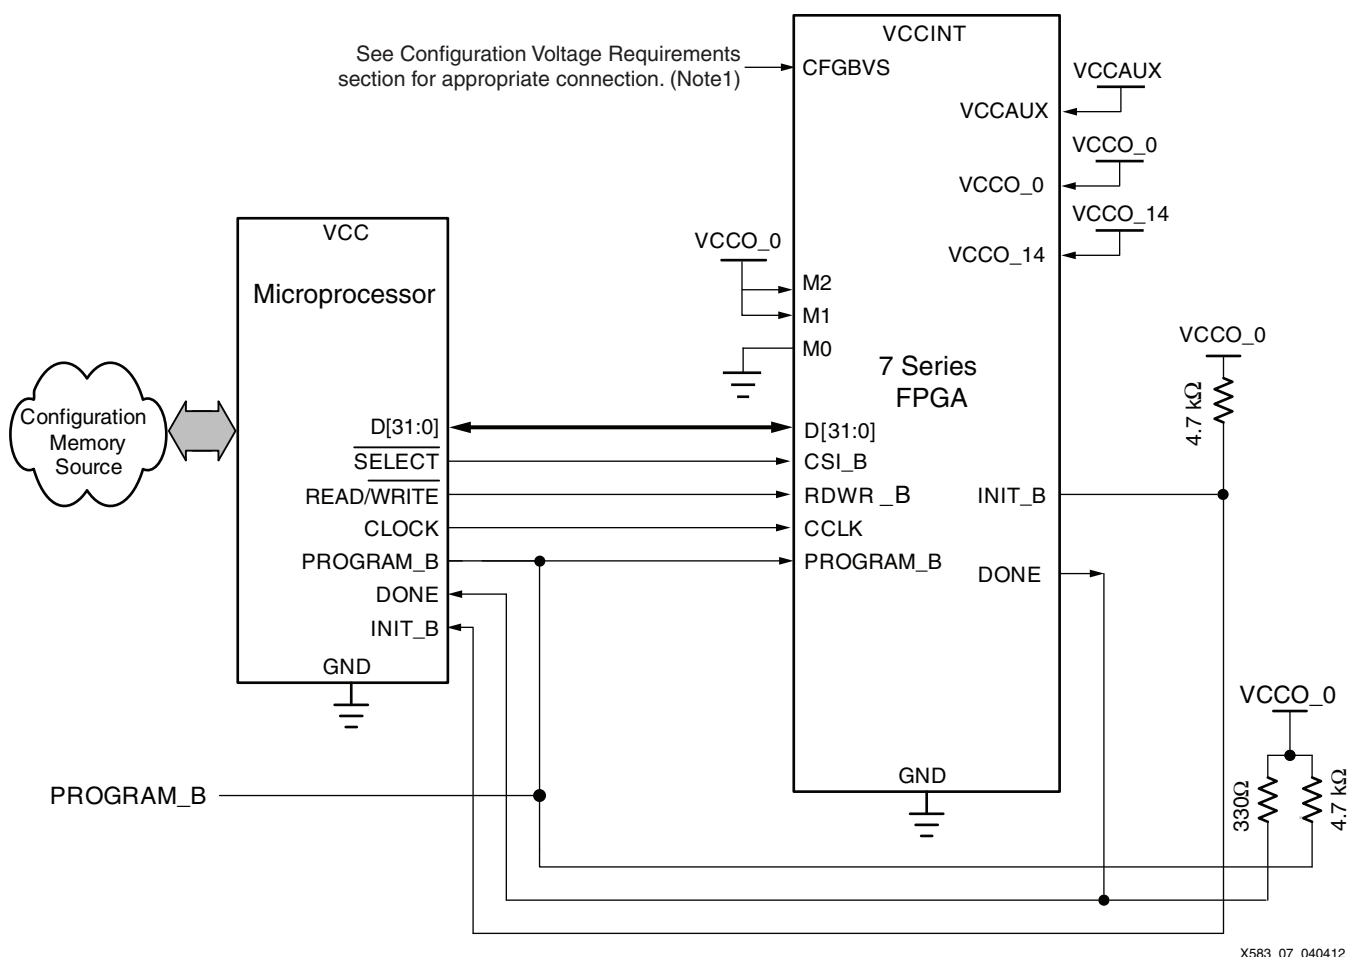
See Configuration Voltage Requirements section for appropriate connection. (Note1)

VCCINT
CFGBVS
VCCAUX
VCCAUX
VCCO_0
VCCO_0
VCCO_14
VCCO_14
VCCO_0
M2
M1
M0
7 Series FPGA
VCCO_0
4.7 kΩ
VCC
Microprocessor
Configuration Memory Source
D[31:0]
$\overline{\text{SELECT}}$
READ/$\overline{\text{WRITE}}$
CLOCK
PROGRAM_B
DONE
INIT_B
GND
D[31:0]
CSI_B
RDWR _B
CCLK
PROGRAM_B
INIT_B
DONE
VCCO_0
330Ω
4.7 kΩ
GND
PROGRAM_B

X583_07_040412